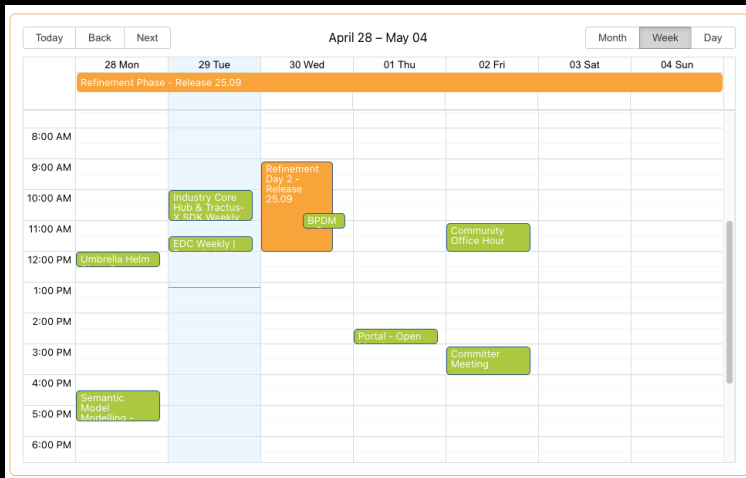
Today Back Next

April 28 – May 04

Month Week Day

| | 28 Mon | 29 Tue | 30 Wed | 01 Thu | 02 Fri | 03 Sat | 04 Sun |
|---|---|---|---|---|---|---|---|

Refinement Phase - Release 25.09

8:00 AM
9:00 AM
10:00 AM
11:00 AM
12:00 PM
1:00 PM
2:00 PM
3:00 PM
4:00 PM
5:00 PM
6:00 PM

Refinement Day 2 - Release 25.09

Industry Core Hub & Tractus-X SDK Weekly

BPDM

EDC Weekly |

Community Office Hour

Umbrella Helm

Portal - Open

Committer Meeting

Semantic Model Modelling -